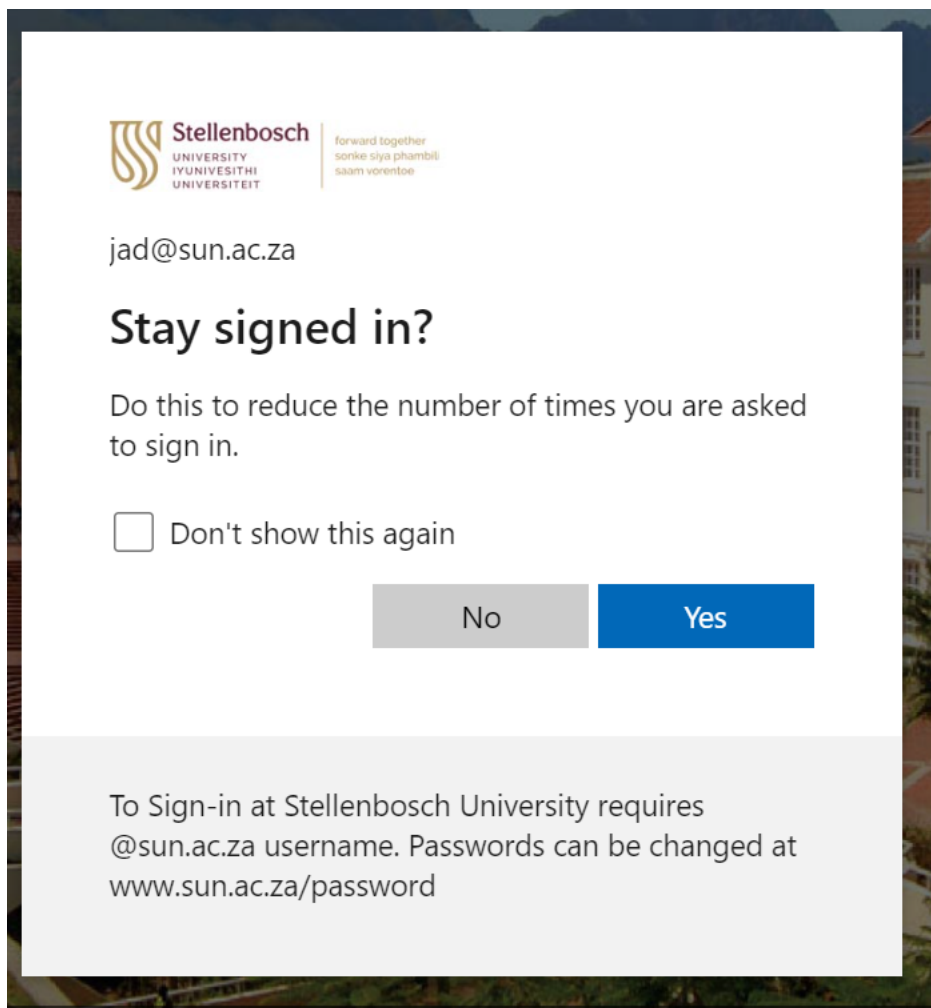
Stellenbosch
UNIVERSITY
IYUNIVESITHI
UNIVERSITEIT

forward together
sonke siya phambili
saam vorentoe

jad@sun.ac.za

Stay signed in?

Do this to reduce the number of times you are asked to sign in.

Don't show this again

No

Yes

To Sign-in at Stellenbosch University requires @sun.ac.za username. Passwords can be changed at www.sun.ac.za/password